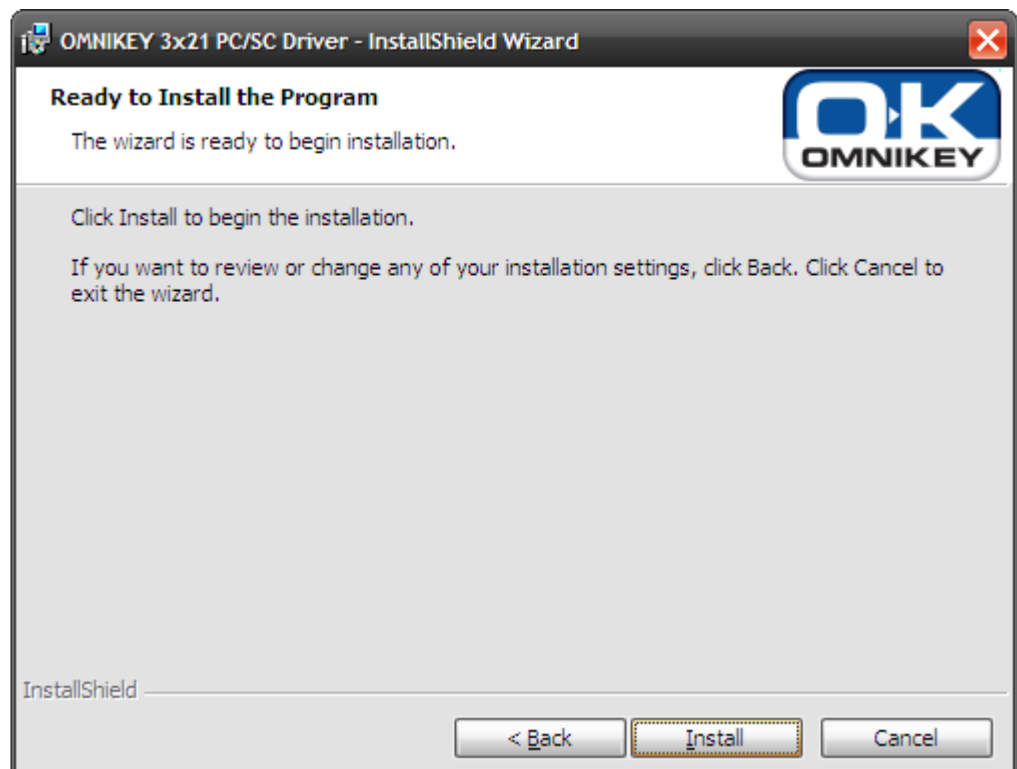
OMNIKEY 3x21 PC/SC Driver - InstallShield Wizard

Ready to Install the Program

The wizard is ready to begin installation.

O·K
OMNIKEY

Click Install to begin the installation.

If you want to review or change any of your installation settings, click Back. Click Cancel to exit the wizard.

InstallShield

< Back
Install
Cancel